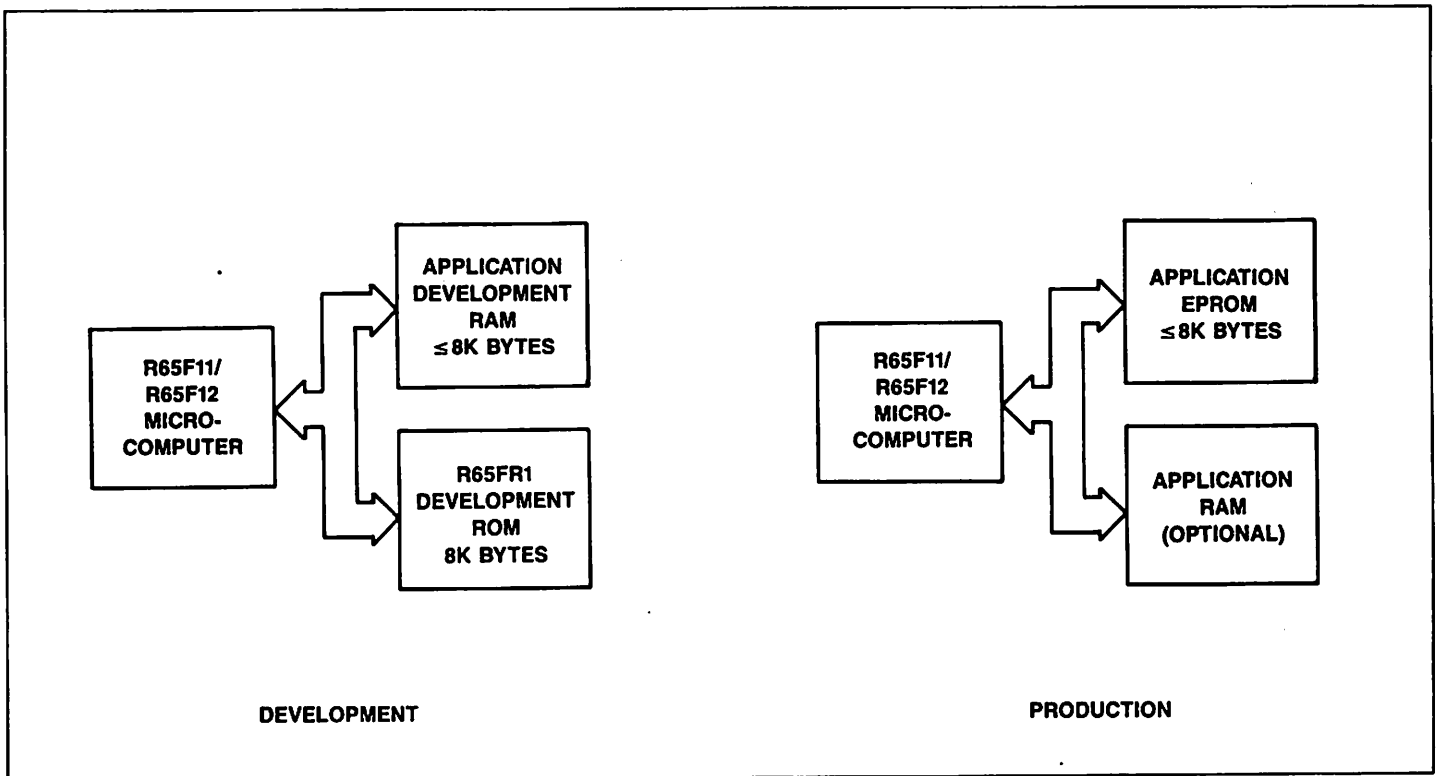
R65F11/ R65F12 MICRO-COMPUTER

APPLICATION DEVELOPMENT RAM $\leq$8K BYTES

R65FR1 DEVELOPMENT ROM 8K BYTES

DEVELOPMENT

R65F11/ R65F12 MICRO-COMPUTER

APPLICATION EPROM $\leq$8K BYTES

APPLICATION RAM (OPTIONAL)

PRODUCTION